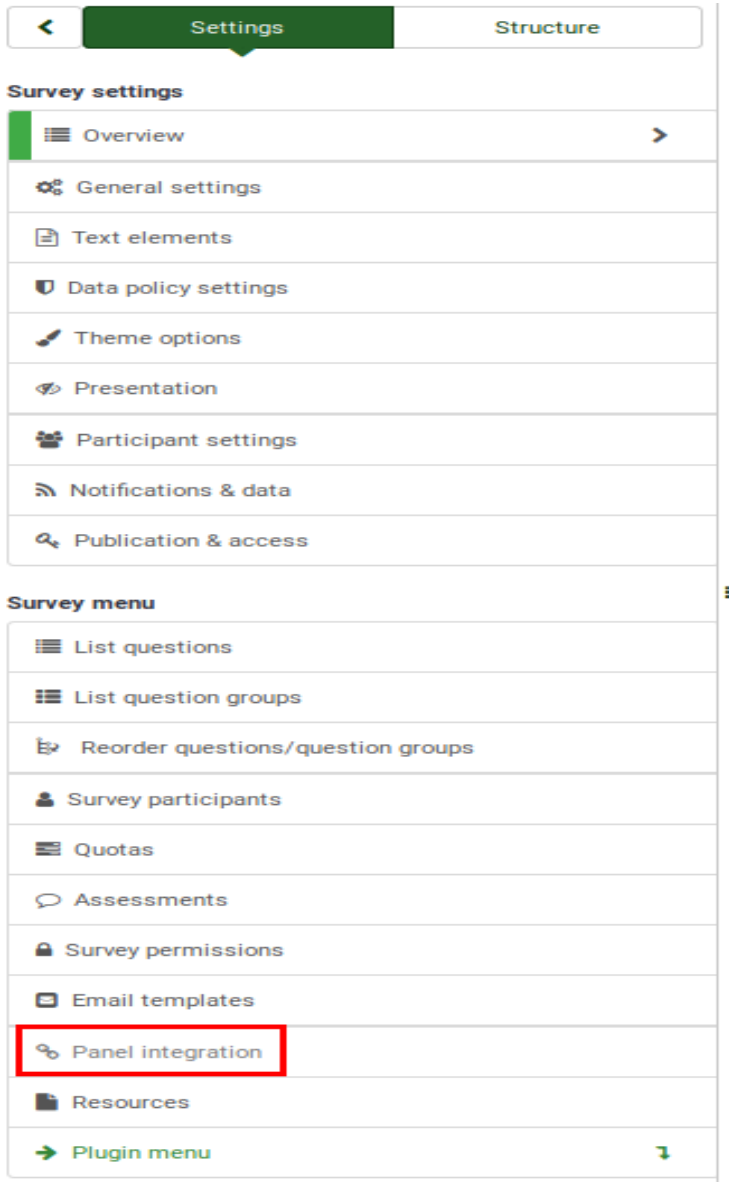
Settings
Structure

Survey settings

Overview

General settings

Text elements

Data policy settings

Theme options

Presentation

Participant settings

Notifications & data

Publication & access

Survey menu

List questions

List question groups

Reorder questions/question groups

Survey participants

Quotas

Assessments

Survey permissions

Email templates

Panel integration

Resources

Plugin menu